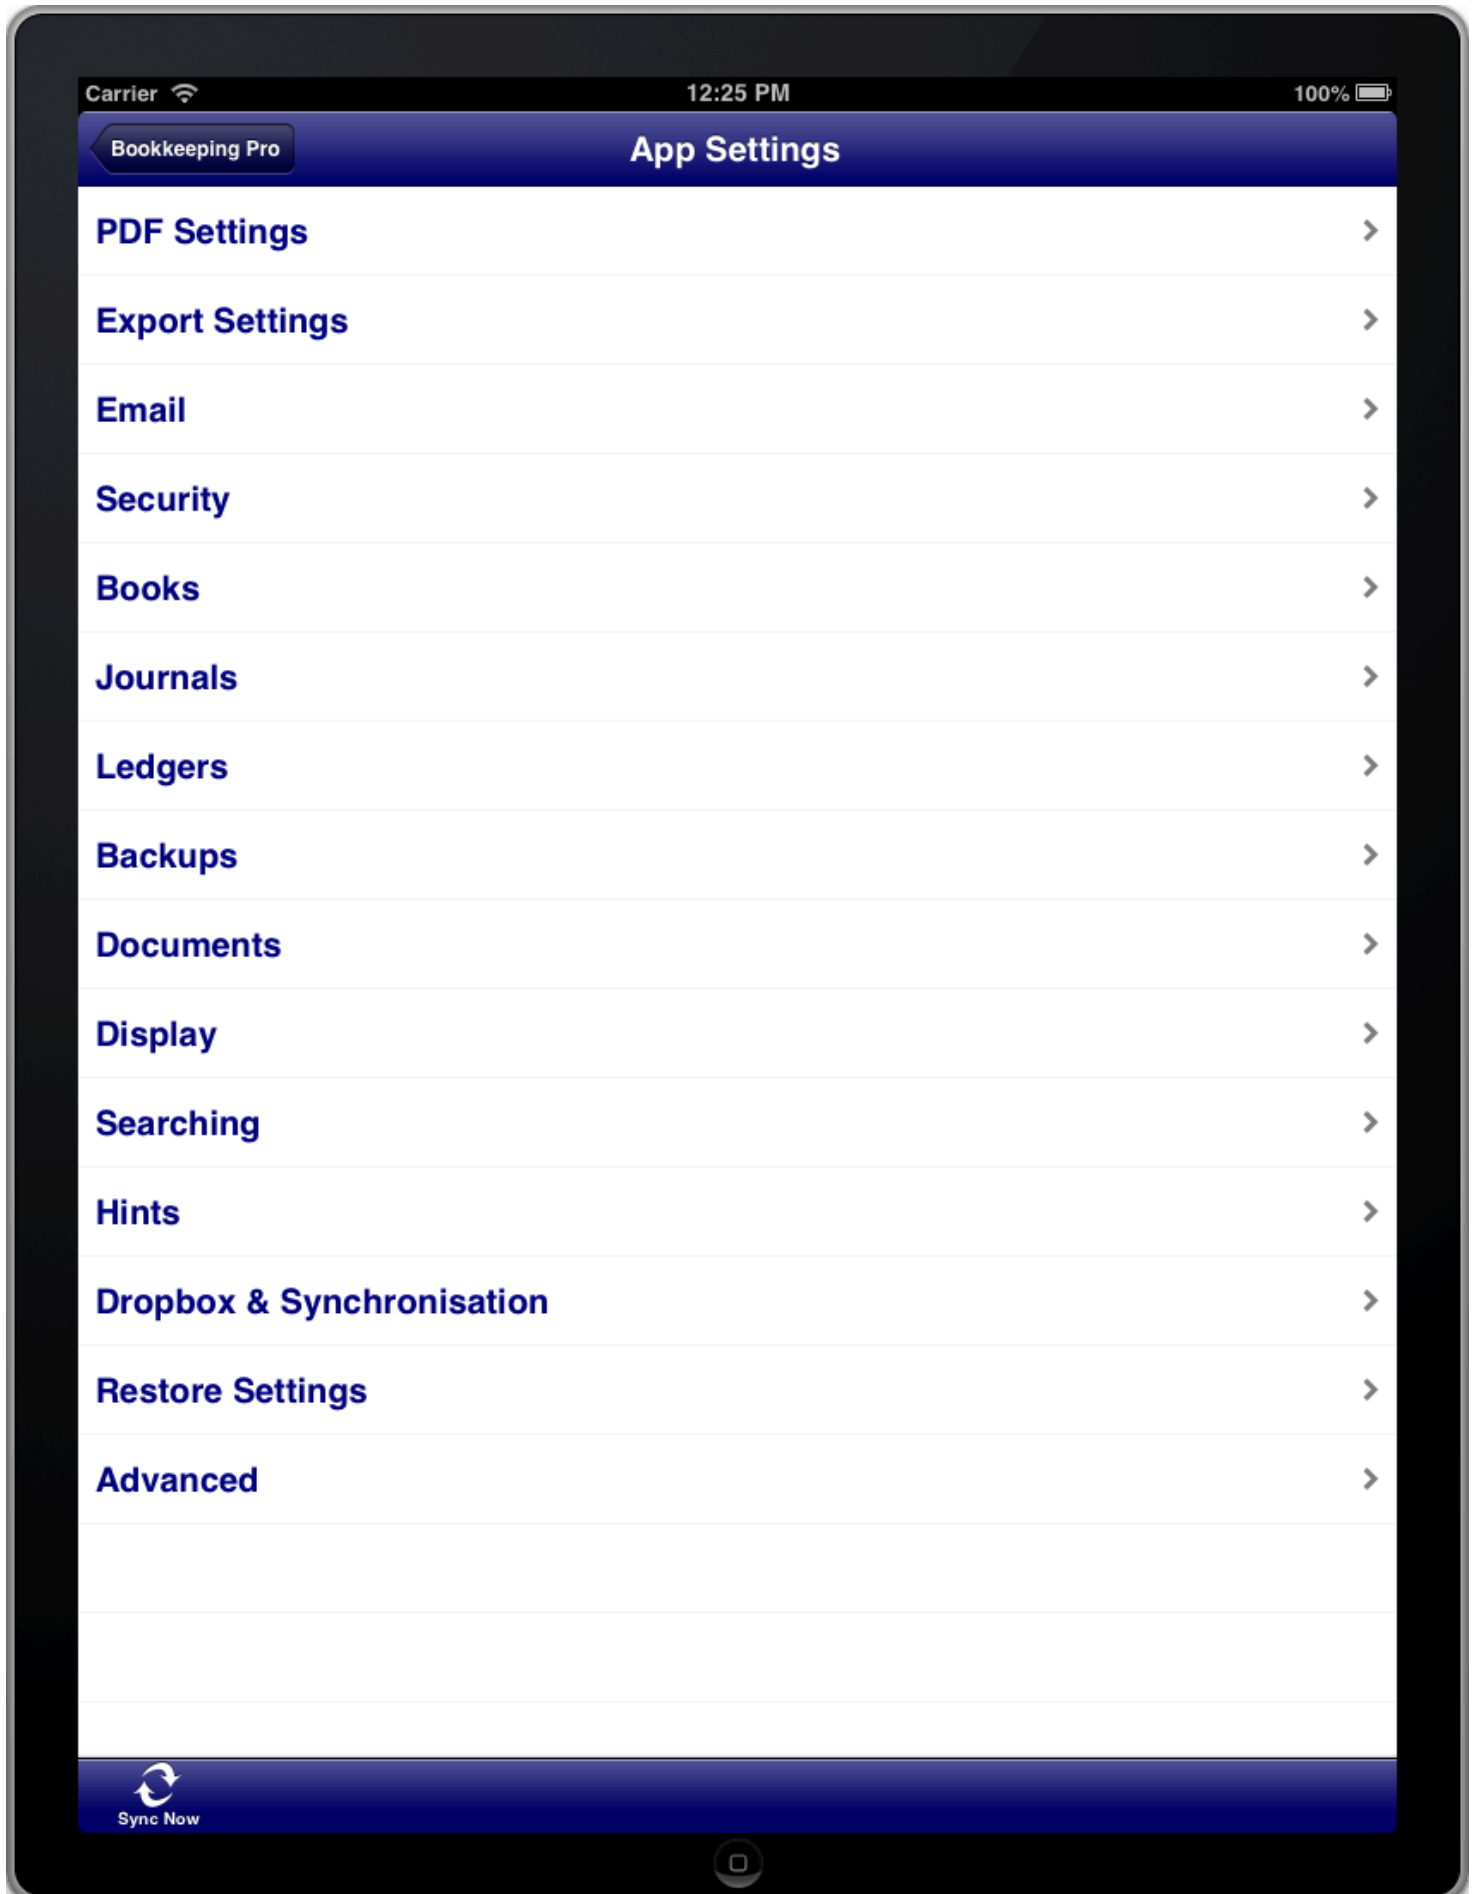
Carrier 12:25 PM 100%

Bookkeeping Pro

App Settings

PDF Settings

Export Settings

Email

Security

Books

Journals

Ledgers

Backups

Documents

Display

Searching

Hints

Dropbox & Synchronisation

Restore Settings

Advanced

Sync Now